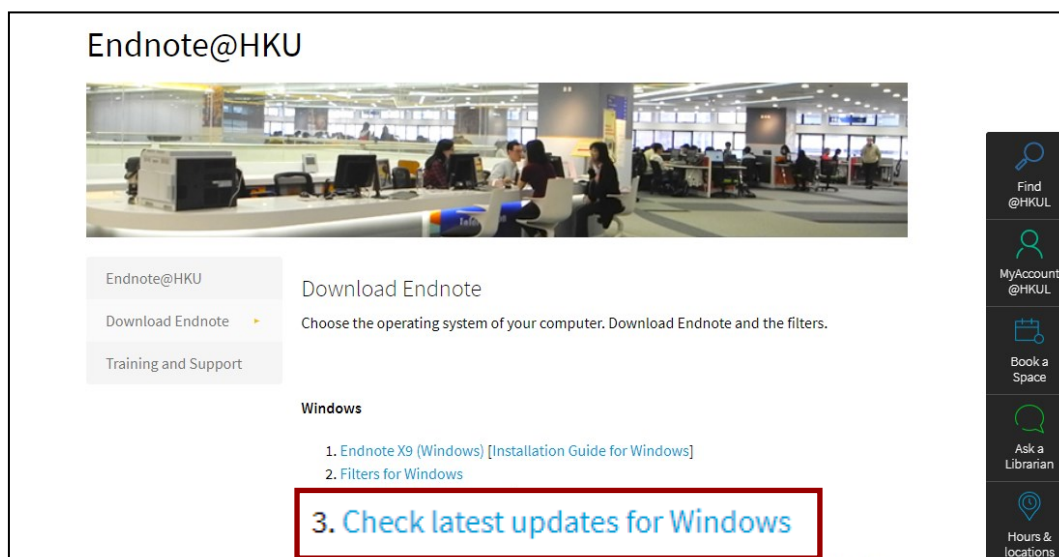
Endnote@HKU

Endnote@HKU

Download Endnote

Training and Support

Download Endnote

Choose the operating system of your computer. Download Endnote and the filters.

Windows

1. Endnote X9 (Windows) [Installation Guide for Windows]
2. Filters for Windows
3. Check latest updates for Windows

Find @HKUL

MyAccount @HKUL

Book a Space

Ask a Librarian

Hours & locations